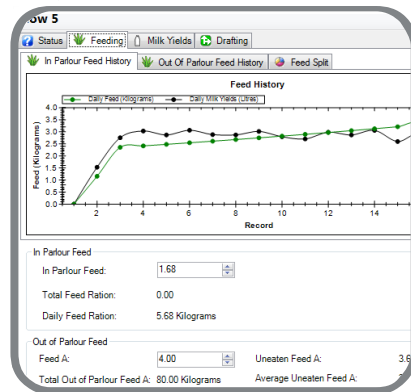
ow 5

Status | Feeding | Milk Yields | Drafting

In Parlour Feed History | Out Of Parlour Feed History | Feed Split

Feed History

Daily Feed (Kilograms) | Daily Milk Yields (Litres)

Feed (Kilograms)

4.0
3.5
3.0
2.5
2.0
1.5
1.0
0.5
0.0

2 4 6 8 10 12 14

Record

In Parlour Feed

In Parlour Feed: 1.68

Total Feed Ration: 0.00

Daily Feed Ration: 5.68 Kilograms

Out of Parlour Feed

Feed A: 4.00

Unεaten Feed A: 3.6

Total Out of Parlour Feed A: 80.00 Kilograms

Average Uneaten Feed A: